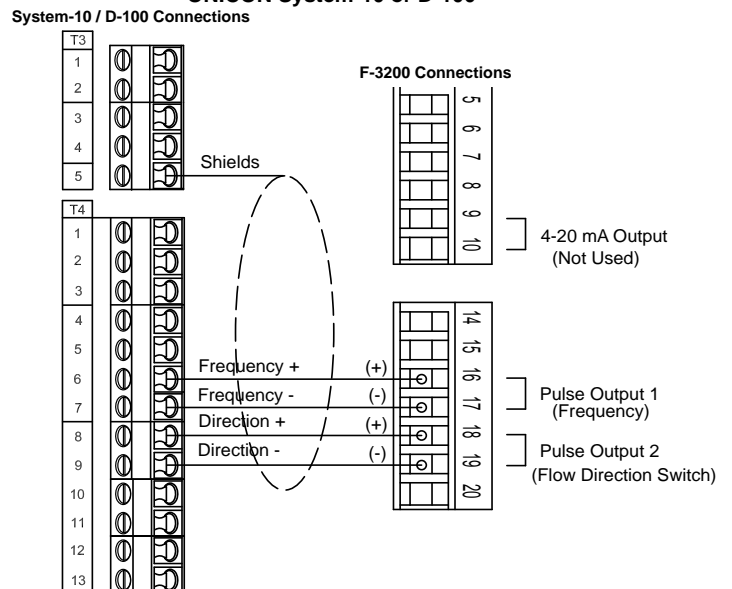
System-10 / D-100 Connections

T3
1
2
3
4
5

Shields

T4
1
2
3
4
5
6
7
8
9
10
11
12
13

Frequency +
Frequency -
Direction +
Direction -

F-3200 Connections
5
6
7
8
9
10

4-20 mA Output
(Not Used)

(+)
(-)
(+)
(-)

14
15
16
17
18
19
20

Pulse Output 1
(Frequency)

Pulse Output 2
(Flow Direction Switch)